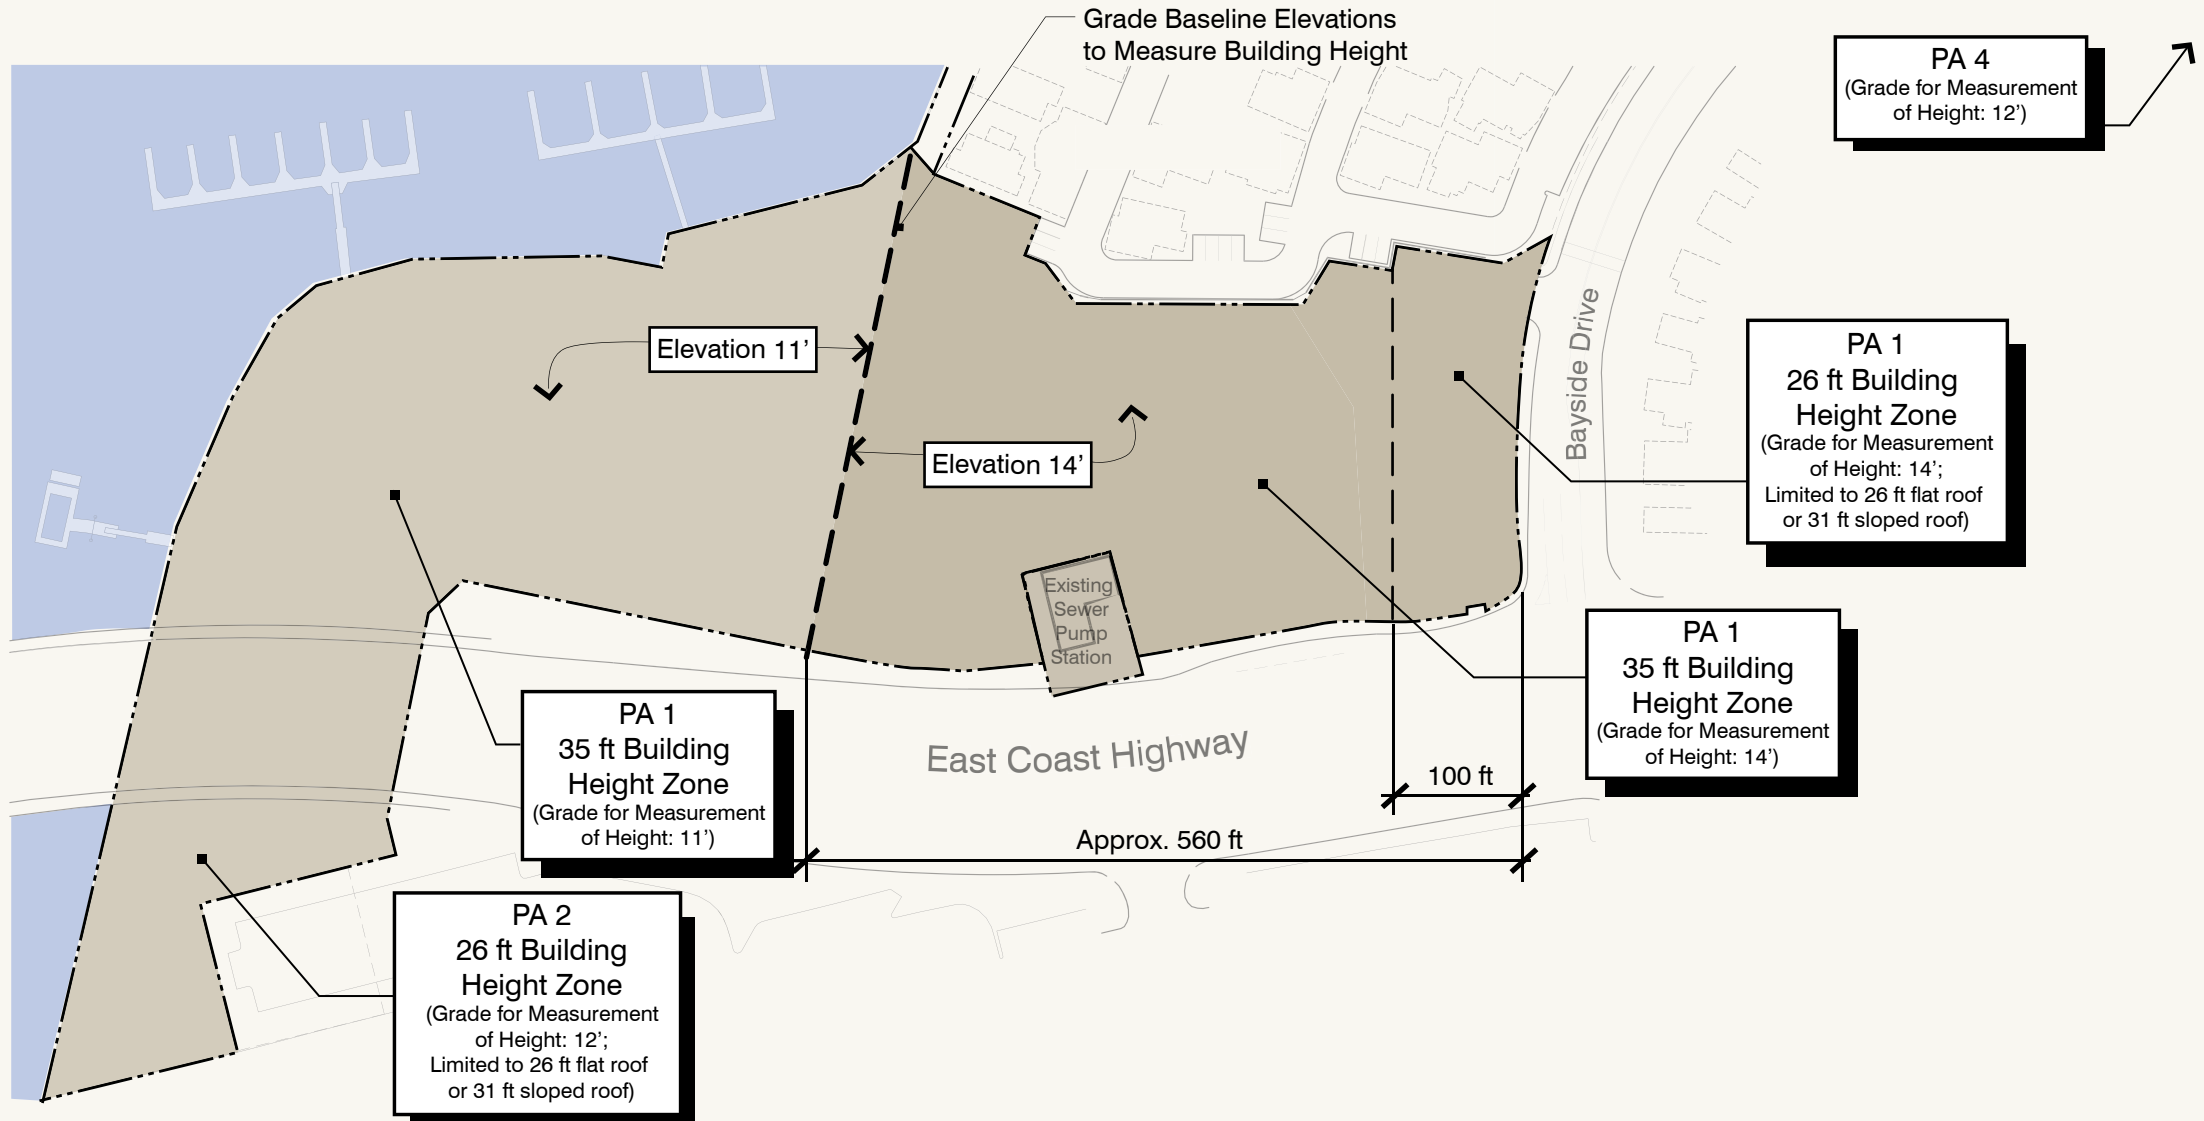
Grade Baseline Elevations to Measure Building Height

PA 4
(Grade for Measurement of Height: 12')

Elevation 11'

Elevation 14'

Bayside Drive

PA 1
26 ft Building Height Zone
(Grade for Measurement of Height: 14';
Limited to 26 ft flat roof or 31 ft sloped roof)

Existing Sewer Pump Station

PA 1
35 ft Building Height Zone
(Grade for Measurement of Height: 14')

East Coast Highway

100 ft

Approx. 560 ft

PA 1
35 ft Building Height Zone
(Grade for Measurement of Height: 11')

PA 2
26 ft Building Height Zone
(Grade for Measurement of Height: 12';
Limited to 26 ft flat roof or 31 ft sloped roof)